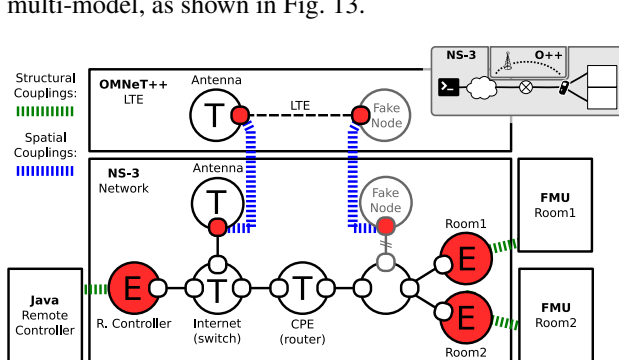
multi-model, as shown in Fig. 13.

Structural Couplings:

Spatial Couplings:

OMNeT++ LTE

Antenna

T

LTE

Fake Node

NS-3

O++

NS-3 Network

Antenna

T

Fake Node

Room1

E

FMU Room1

Java Remote Controller

E

R. Controller

T

Internet (switch)

T

CPE (router)

E

FMU Room2

Room2